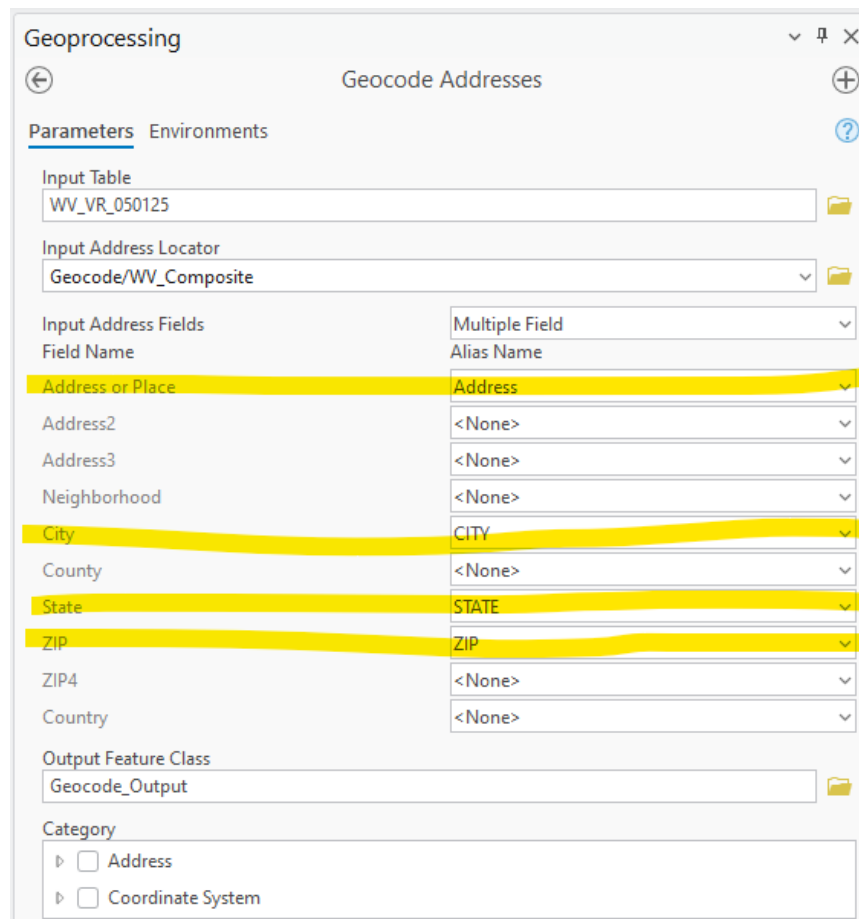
Geoprocessing

Geocode Addresses

Parameters Environments

Input Table
WV_VR_050125

Input Address Locator
Geocode/WV_Composite

Input Address Fields | Multiple Field

| Field Name | Alias Name |
|---|---|
| Address or Place | Address |
| Address2 | <None> |
| Address3 | <None> |
| Neighborhood | <None> |
| City | CITY |
| County | <None> |
| State | STATE |
| ZIP | ZIP |
| ZIP4 | <None> |
| Country | <None> |

Output Feature Class
Geocode_Output

Category
Address
Coordinate System